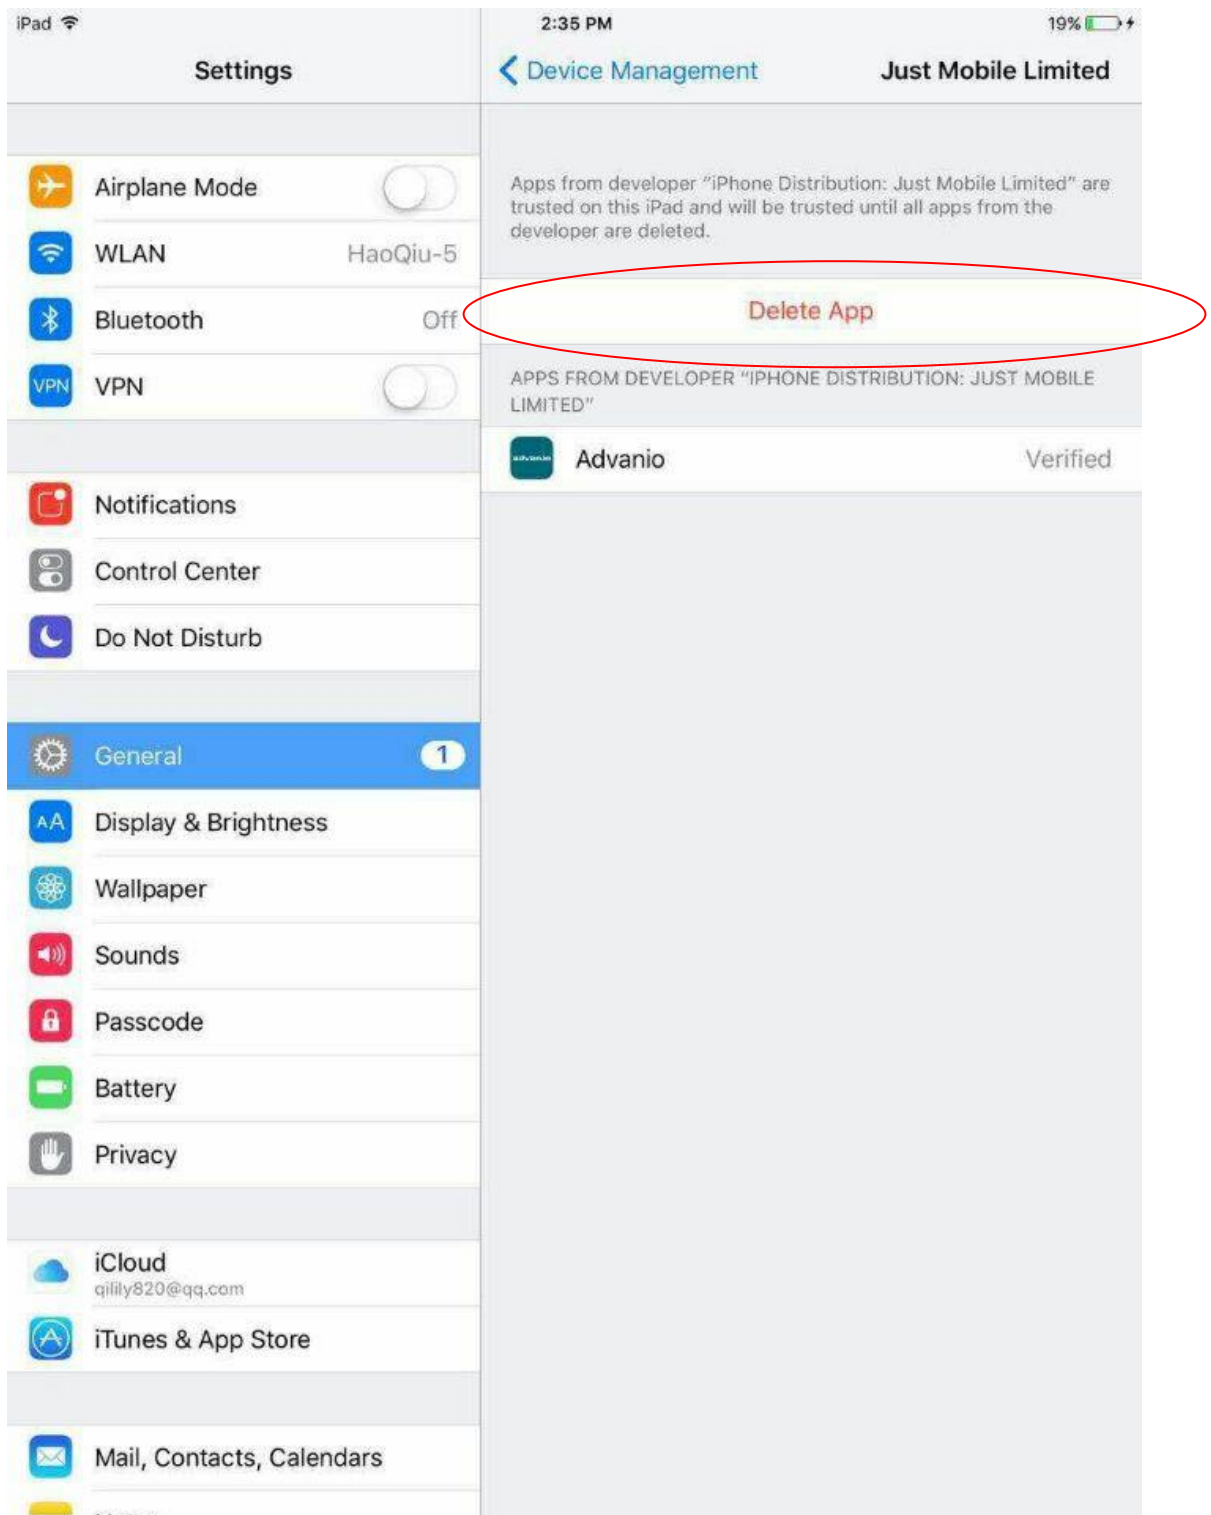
iPad
2:35 PM
19%

Settings

Airplane Mode
WLAN HaoQiu-5
Bluetooth Off
VPN VPN

Notifications
Control Center
Do Not Disturb

General 1
AA Display & Brightness
Wallpaper
Sounds
Passcode
Battery
Privacy

iCloud
qilily820@qq.com
iTunes & App Store

Mail, Contacts, Calendars

Device Management
Just Mobile Limited

Apps from developer "iPhone Distribution: Just Mobile Limited" are trusted on this iPad and will be trusted until all apps from the developer are deleted.

Delete App

APPS FROM DEVELOPER "IPHONE DISTRIBUTION: JUST MOBILE LIMITED"

Advanio Verified